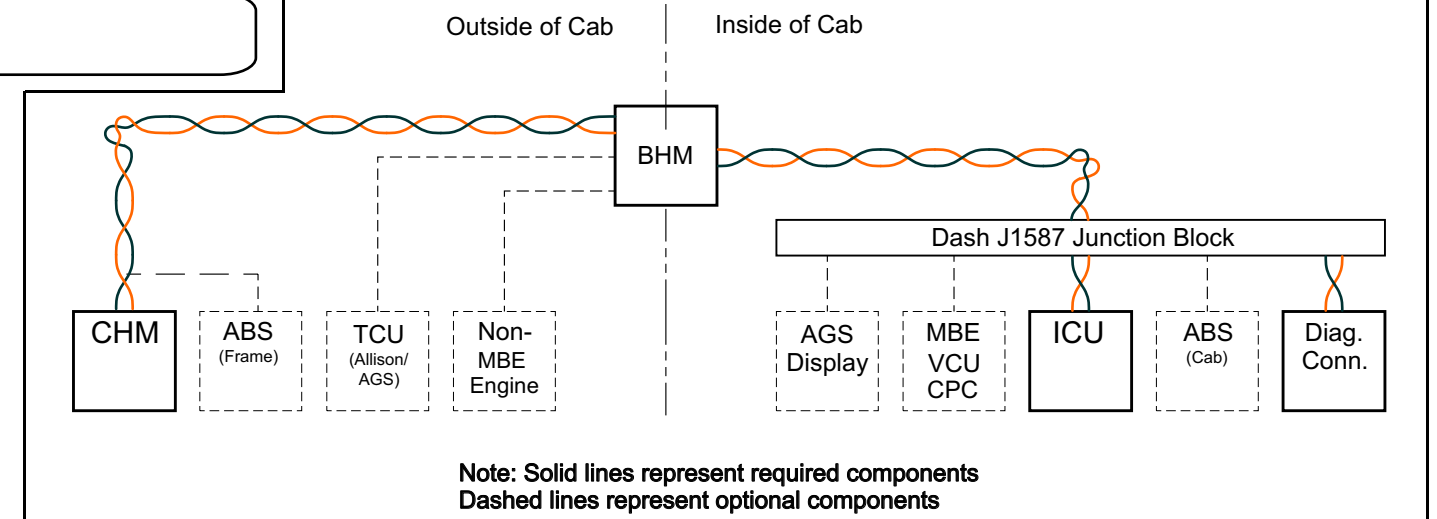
Outside of Cab

Inside of Cab

BHM

Dash J1587 Junction Block

CHM

ABS (Frame)

TCU (Allison/ AGS)

Non-MBE Engine

AGS Display

MBE VCU CPC

ICU

ABS (Cab)

Diag. Conn.

Note: Solid lines represent required components
Dashed lines represent optional components